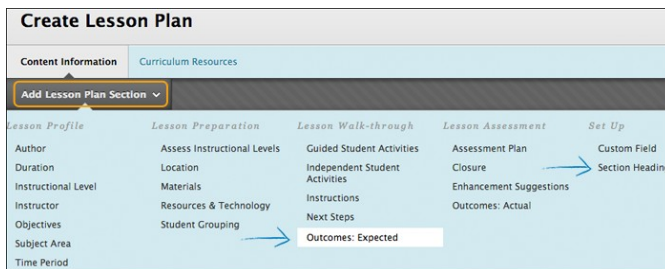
Create Lesson Plan

Content Information

Curriculum Resources

Add Lesson Plan Section

Lesson Profile
Author
Duration
Instructional Level
Instructor
Objectives
Subject Area
Time Period

Lesson Preparation
Assess Instructional Levels
Location
Materials
Resources & Technology
Student Grouping

Lesson Walk-through
Guided Student Activities
Independent Student Activities
Instructions
Next Steps
Outcomes: Expected

Lesson Assessment
Assessment Plan
Closure
Enhancement Suggestions
Outcomes: Actual

Set Up
Custom Field
Section Headin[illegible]